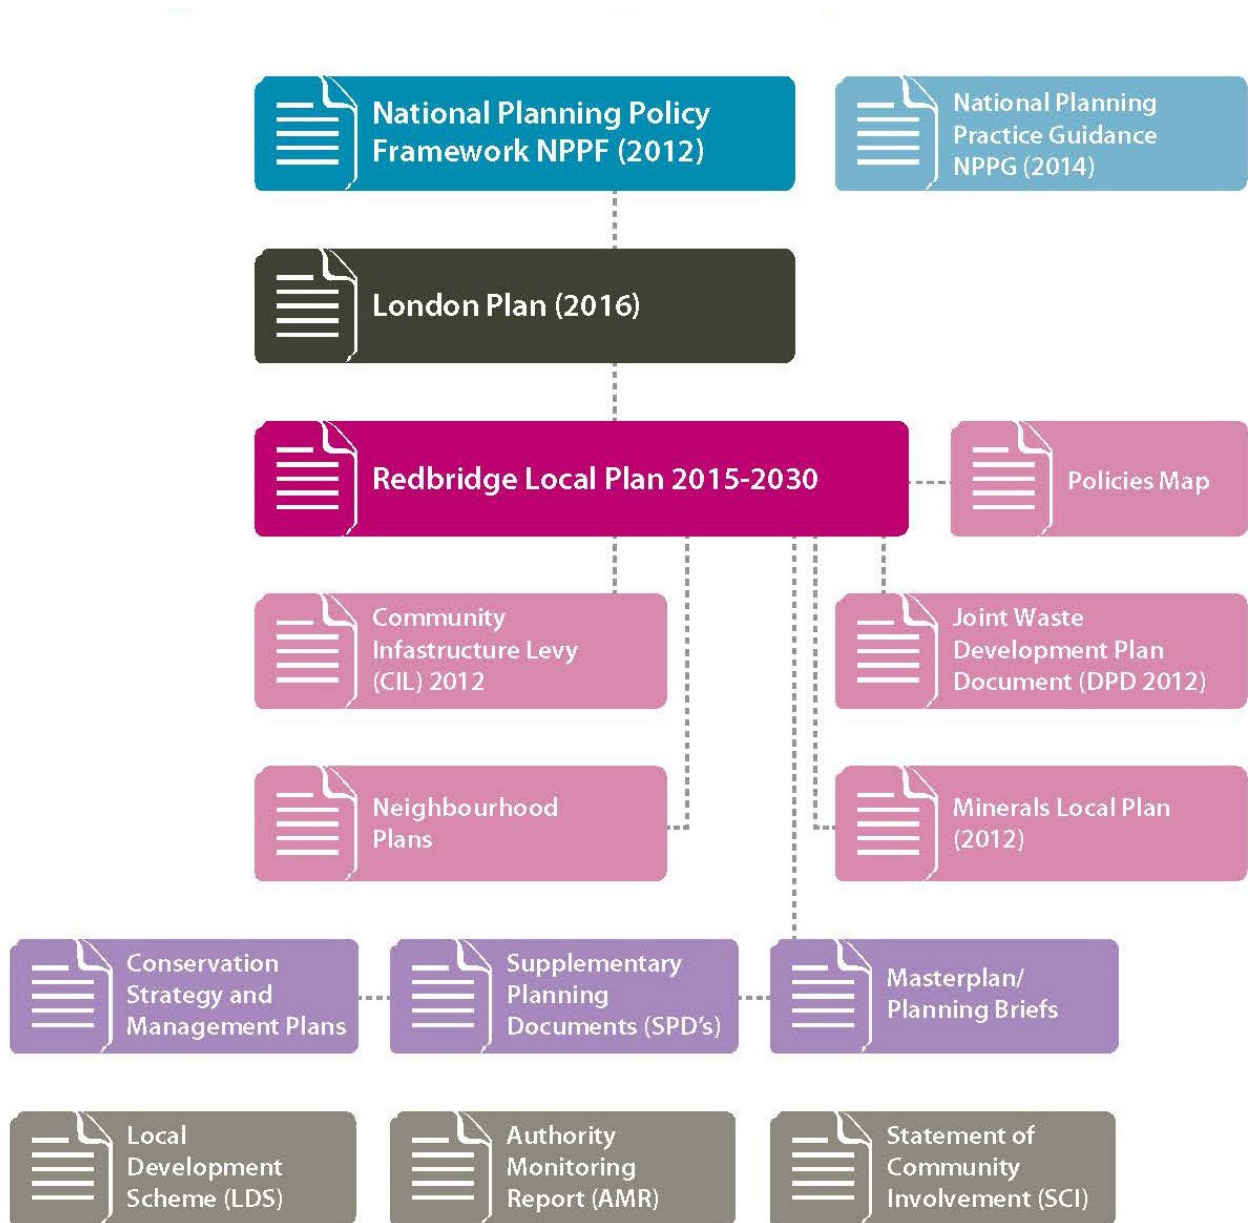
National Planning Policy Framework NPPF (2012)

National Planning Practice Guidance NPPG (2014)

London Plan (2016)

Redbridge Local Plan 2015-2030

Policies Map

Community Infastructure Levy (CIL) 2012

Joint Waste Development Plan Document (DPD 2012)

Neighbourhood Plans

Minerals Local Plan (2012)

Conservation Strategy and Management Plans

Supplementary Planning Documents (SPD's)

Masterplan/ Planning Briefs

Local Development Scheme (LDS)

Authority Monitoring Report (AMR)

Statement of Community Involvement (SCI)